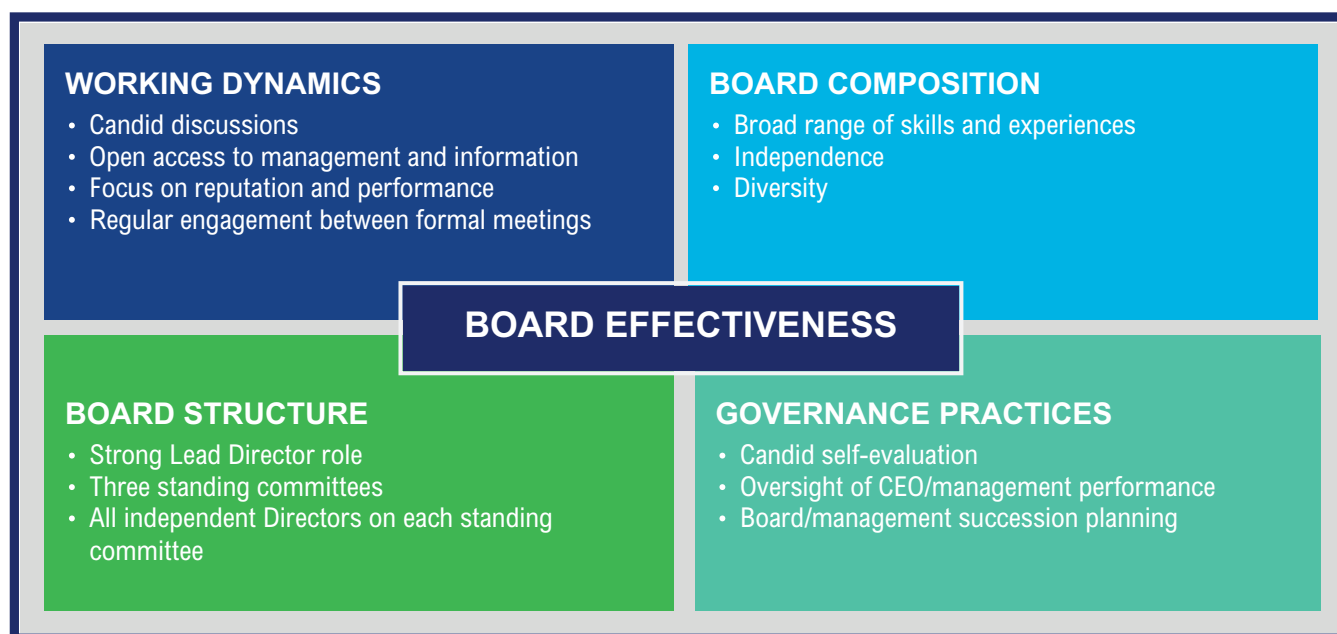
WORKING DYNAMICS
• Candid discussions
• Open access to management and information
• Focus on reputation and performance
• Regular engagement between formal meetings

BOARD COMPOSITION
• Broad range of skills and experiences
• Independence
• Diversity

BOARD EFFECTIVENESS

BOARD STRUCTURE
• Strong Lead Director role
• Three standing committees
• All independent Directors on each standing committee

GOVERNANCE PRACTICES
• Candid self-evaluation
• Oversight of CEO/management performance
• Board/management succession planning